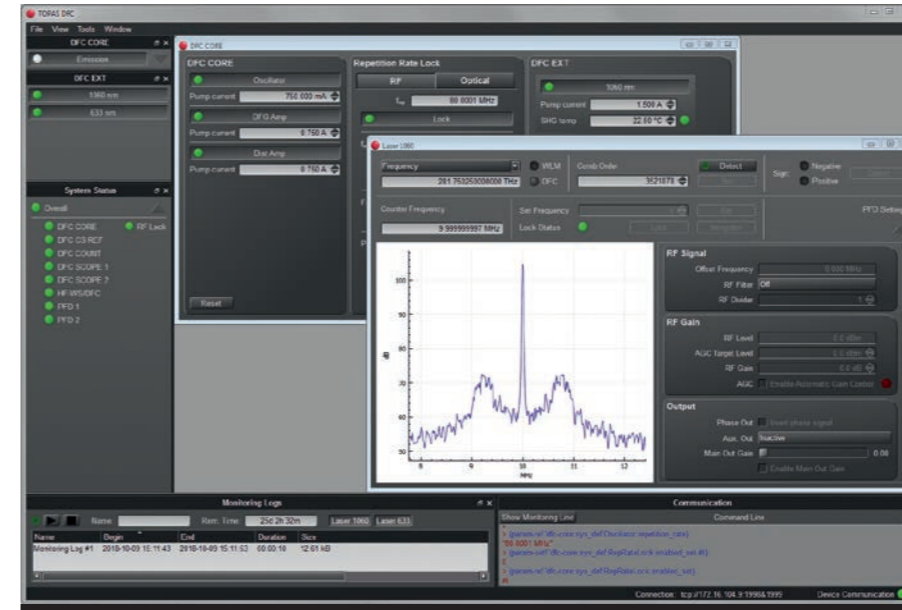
TOPAS DFC

File View Tools Window

DFC CORE

Emission

DFC EXT

1060 nm

633 nm

System Status

Overall

DFC CORE

RF Lock

DFC CS REF

DFC COUNT

DFC SCOPE 1

DFC SCOPE 2

HF WS/DFC

PFD 1

PFD 2

DFC CORE

DFC CORE

Oscillator

Pump current 750.000 mA

DFG Amp

Pump current 0.750 A

Dist Amp

Pump current 0.750 A

Reset

Repetition Rate Lock

RF

Optical

80.0001 MHz

Lock

DFC EXT

1060 nm

Pump current 1.500 A

SHG temp 22.00 °C

Laser 1060

Frequency

281.750253008000 THz

WLM

DFC

Comb Order

3521871

Detect

Sign

Negative

Positive

Counter Frequency

9.999999997 MHz

Set Frequency

Lock Status

PFD Setting

100

90

80

70

60

50

dB

8

9

10

11

12

MHz

RF Signal

Offset Frequency

RF Filter Off

RF Divider

RF Gain

RF Level

AGC Target Level

RF Gain

AGC Enable Automatic Gain Control

Output

Phase Out

Aux. Out Inactive

Main Out Gain

0.00

Enable Main Out Gain

Monitoring Logs

Name

Rem. Time 25d 2h 32m

Laser 1060

Laser 633

| Name | Begin | End | Duration | Size |
|---|---|---|---|---|
| Monitoring Log #1 | 2018-10-09 15:11:43 | 2018-10-09 15:11:53 | 00:00:10 | 12.61 kB |

Communication

Show Monitoring Line

Command Line

> (param-ref 'dfc-core:sys_def:Oscillator:repetition_rate)

"80.0001 MHz"

> (param-set! 'dfc-core:sys_def:RepRateLock:enabled_set #t)

> (param-ref 'dfc-core:sys_def:RepRateLock:enabled_set)

#t

Connection: tcp://172.16.104.9:1998&1999

Device Communication